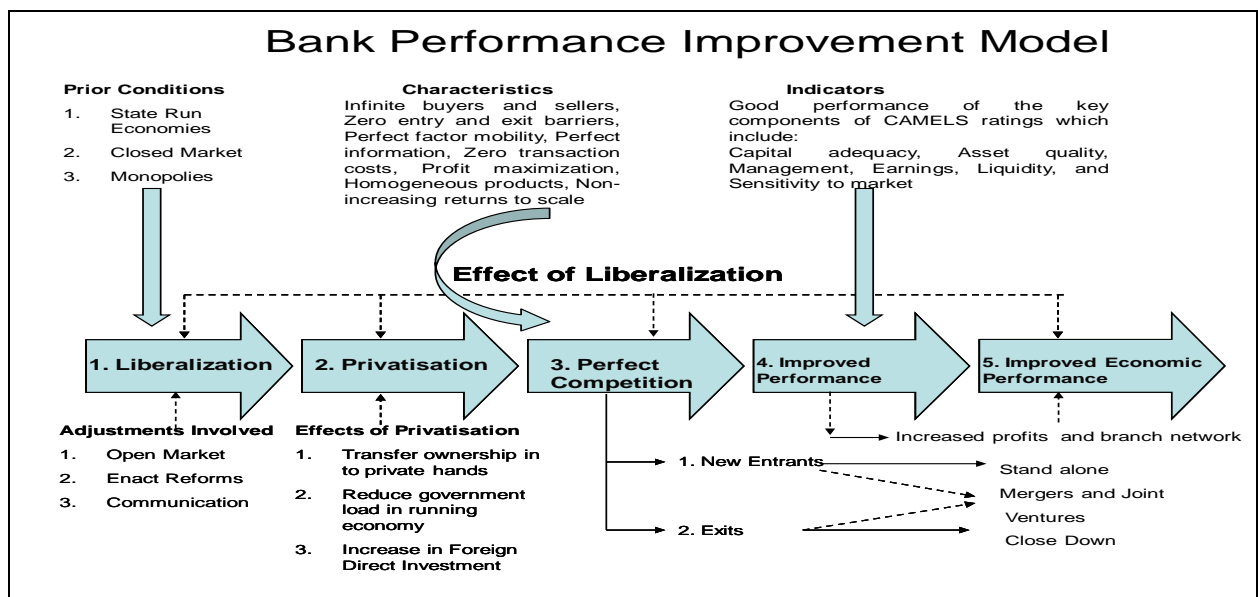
Bank Performance Improvement Model

Prior Conditions
1. State Run Economies
2. Closed Market
3. Monopolies

Characteristics
Infinite buyers and sellers, Zero entry and exit barriers, Perfect factor mobility, Perfect information, Zero transaction costs, Profit maximization, Homogeneous products, Non-increasing returns to scale

Indicators
Good performance of the key components of CAMELS ratings which include:
Capital adequacy, Asset quality, Management, Earnings, Liquidity, and Sensitivity to market

Effect of Liberalization

1. Liberalization

2. Privatisation

3. Perfect Competition

4. Improved Performance

5. Improved Economic Performance

Adjustments Involved
1. Open Market
2. Enact Reforms
3. Communication

Effects of Privatisation
1. Transfer ownership in to private hands
2. Reduce government load in running economy
3. Increase in Foreign Direct Investment

Increased profits and branch network

1. New Entrants

2. Exits

Stand alone

Mergers and Joint Ventures

Close Down